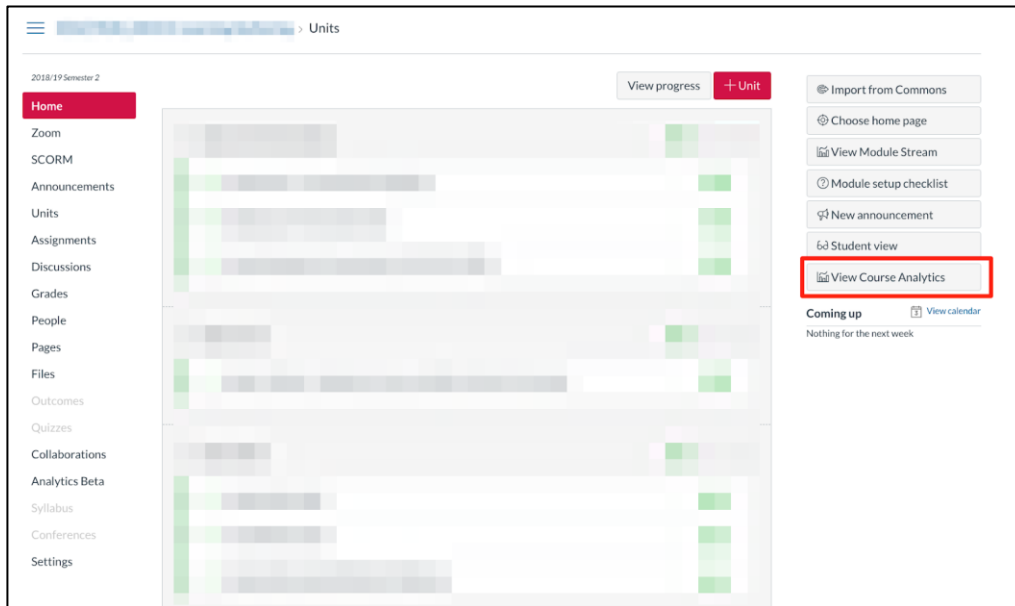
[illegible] > Units

2018/19 Semester 2

Home
Zoom
SCORM
Announcements
Units
Assignments
Discussions
Grades
People
Pages
Files
Outcomes
Quizzes
Collaborations
Analytics Beta
Syllabus
Conferences
Settings

View progress
+ Unit

Import from Commons
Choose home page
View Module Stream
Module setup checklist
New announcement
Student view
View Course Analytics

Coming up
View calendar
Nothing for the next week